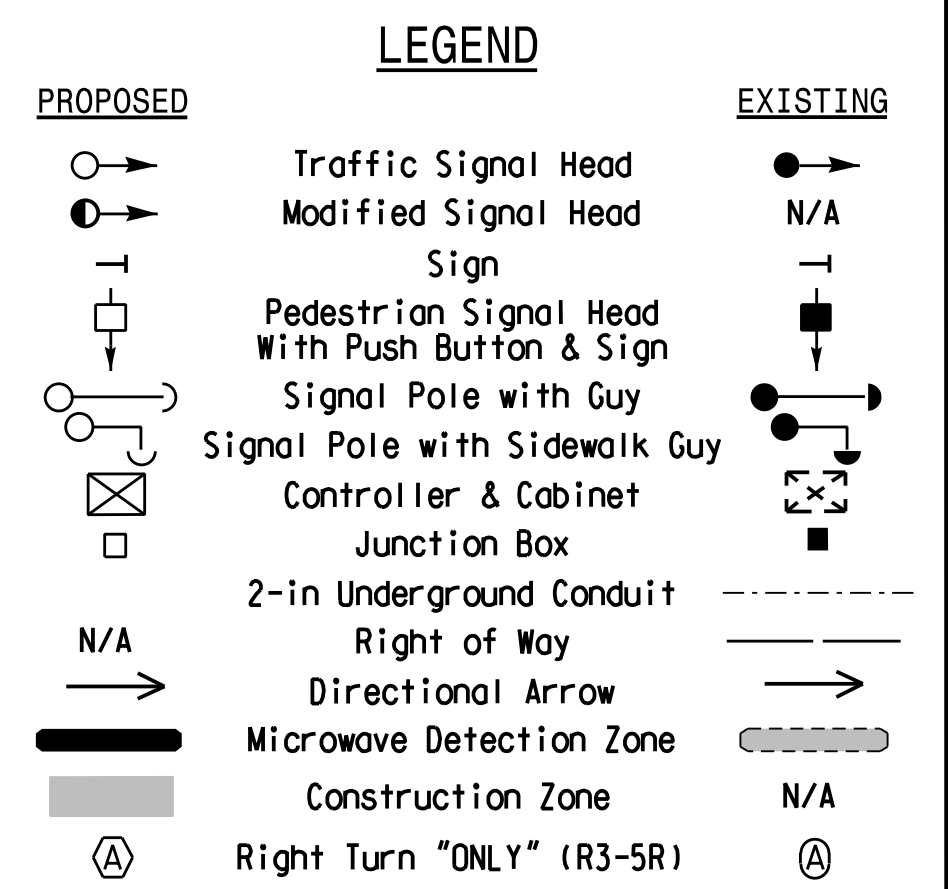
LEGEND

PROPOSED

EXISTING

Traffic Signal Head

Modified Signal Head

N/A

Sign

Pedestrian Signal Head With Push Button & Sign

Signal Pole with Guy

Signal Pole with Sidewalk Guy

Controller & Cabinet

Junction Box

2-in Underground Conduit

N/A

Right of Way

Directional Arrow

Microwave Detection Zone

Construction Zone

N/A

A

Right Turn "ONLY" (R3-5R)

A